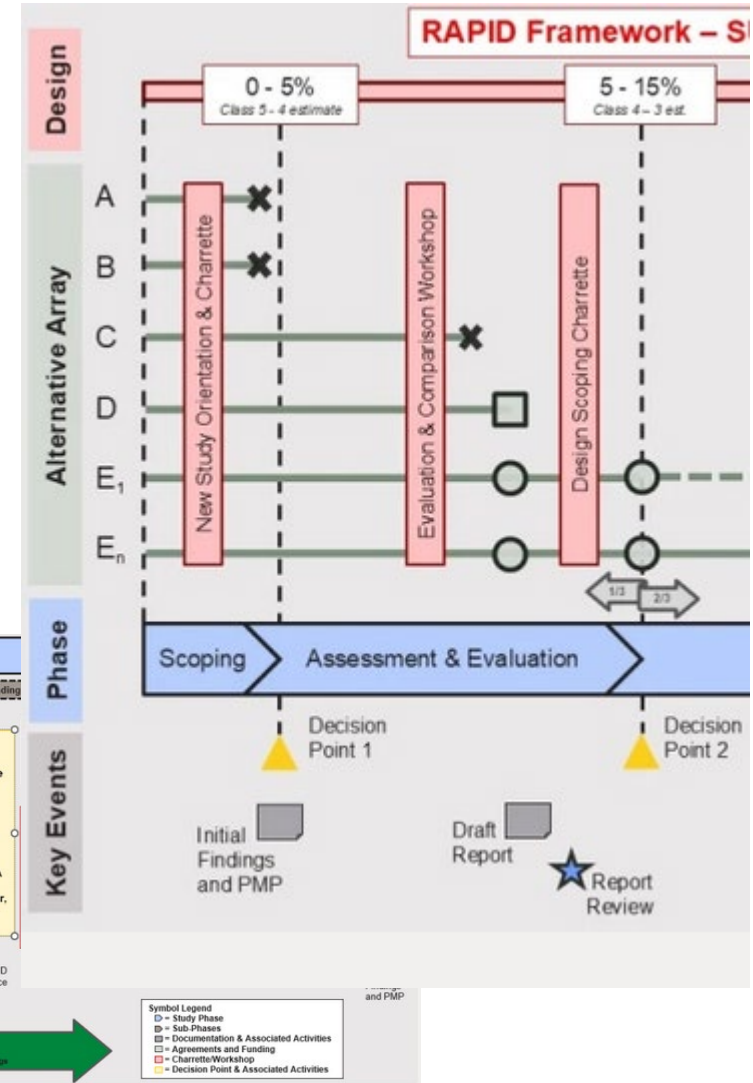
RAPID Framework – SU

Design

0 - 5%
Class 5 - 4 estimate

5 - 15%
Class 4 – 3 est.

Alternative Array

A
B
C
D
$E_1$
$E_n$

New Study Orientation & Charrette

Evaluation & Comparison Workshop

Design Scoping Charrette

1/3
2/3

Phase

Scoping
Assessment & Evaluation

Key Events

Decision Point 1

Decision Point 2

Initial Findings and PMP

Draft Report

Report Review

Symbol Legend
= Study Phase
= Sub-Phases
= Documentation & Associated Activities
= Agreements and Funding
= Charrette/Workshop
= Decision Point & Associated Activities

and PMP